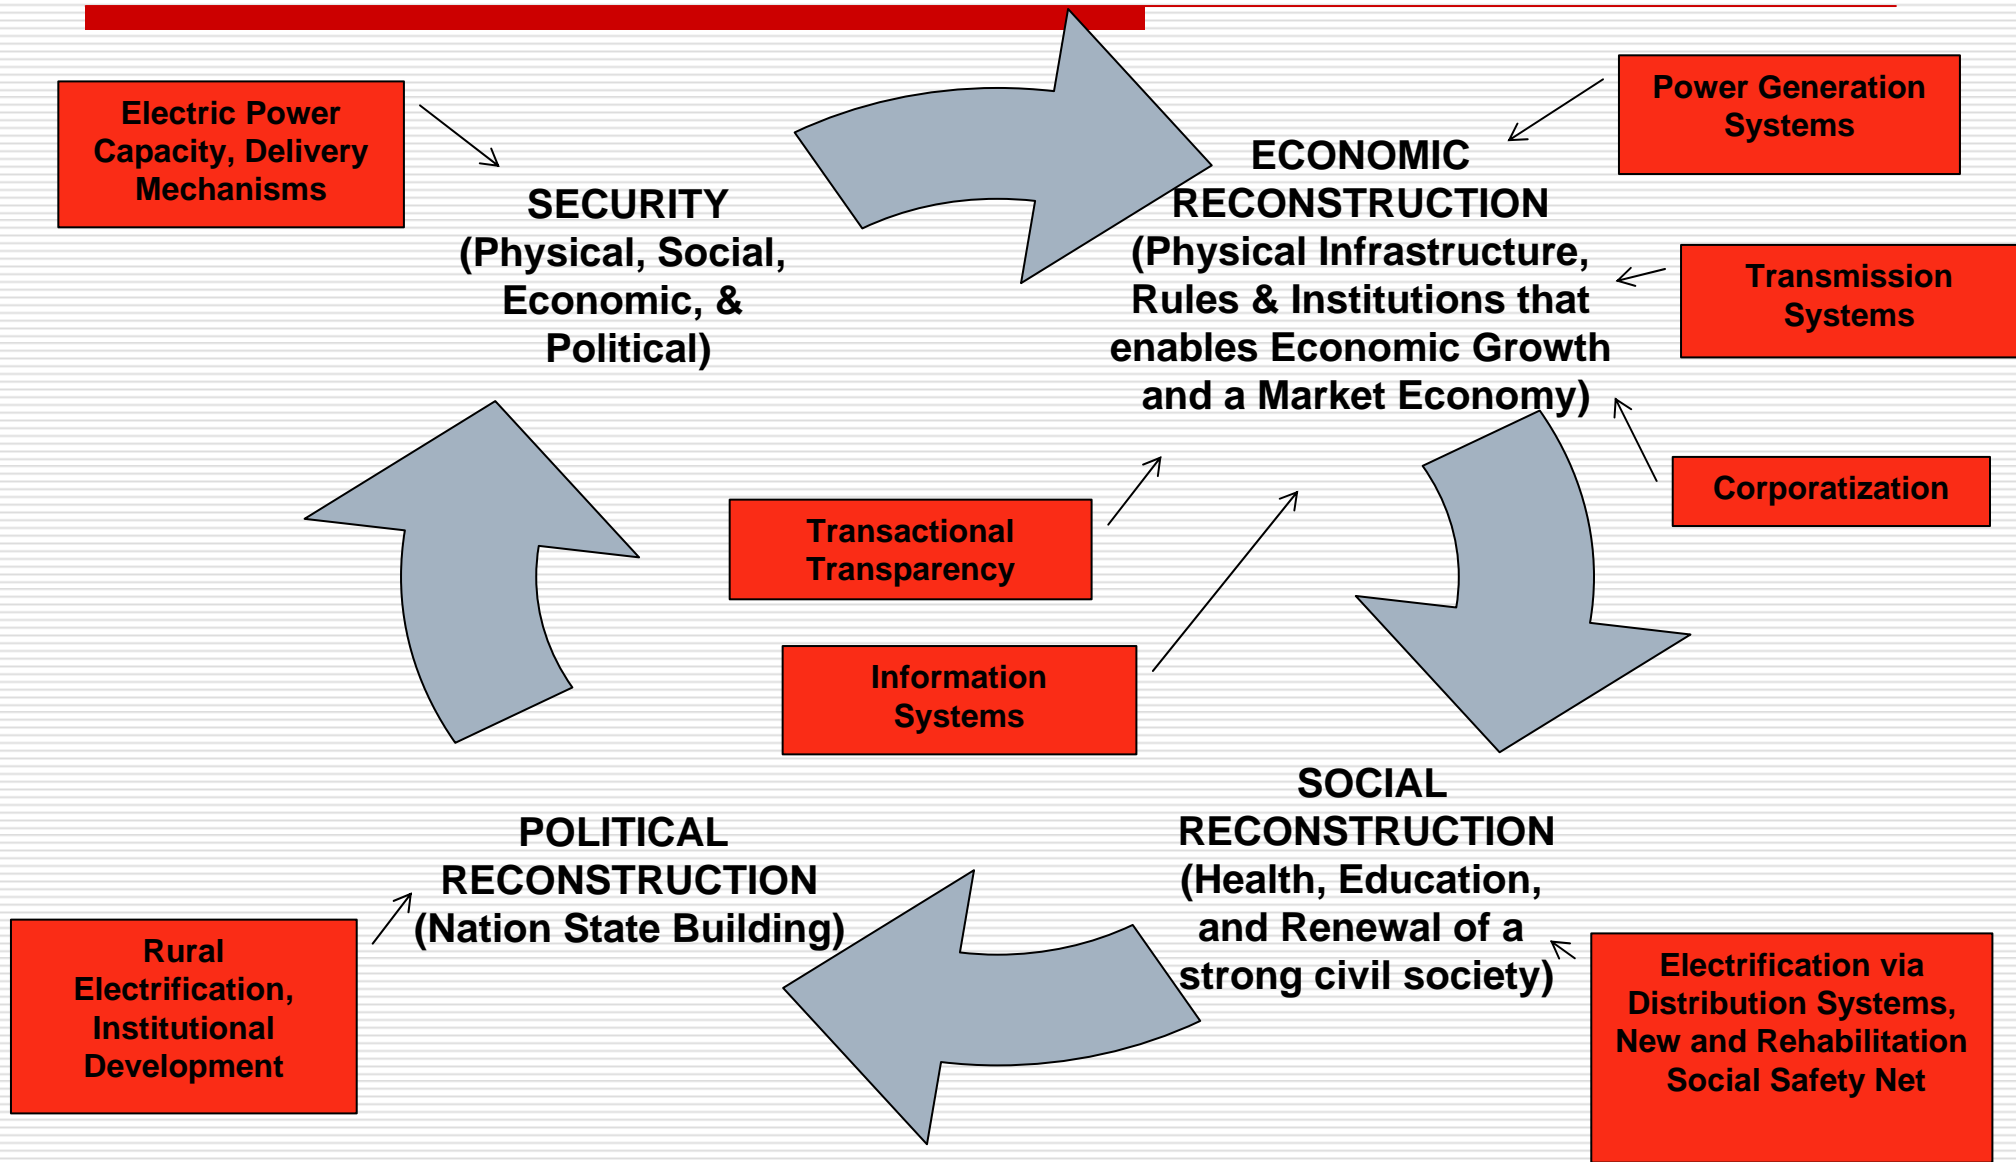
Electric Power Capacity, Delivery Mechanisms

SECURITY (Physical, Social, Economic, & Political)

Power Generation Systems

ECONOMIC RECONSTRUCTION (Physical Infrastructure, Rules & Institutions that enables Economic Growth and a Market Economy)

Transmission Systems

Corporatization

Transactional Transparency

Information Systems

SOCIAL RECONSTRUCTION (Health, Education, and Renewal of a strong civil society)

POLITICAL RECONSTRUCTION (Nation State Building)

Rural Electrification, Institutional Development

Electrification via Distribution Systems, New and Rehabilitation Social Safety Net